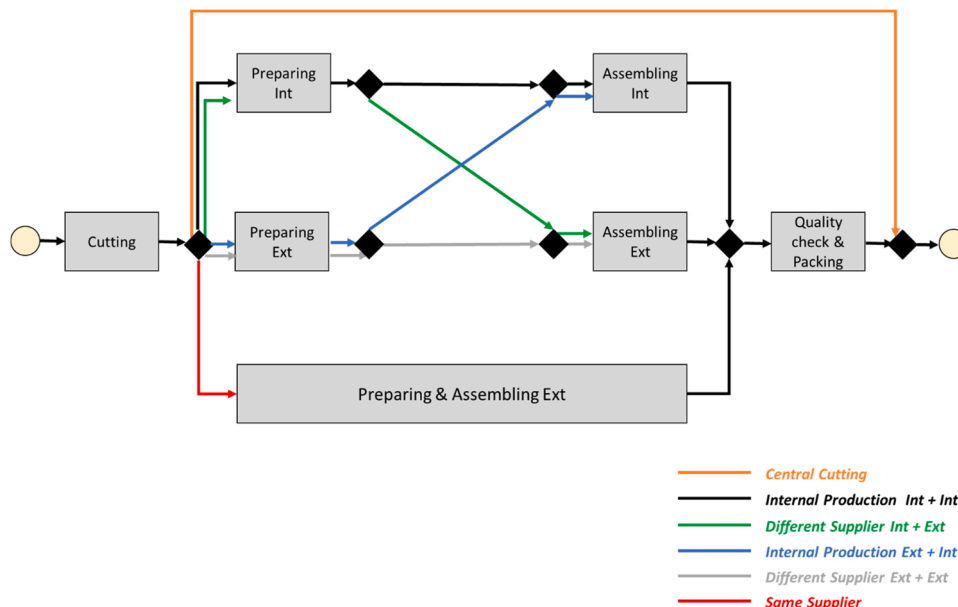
Preparing Int

Assembling Int

Cutting

Preparing Ext

Assembling Ext

Quality check & Packing

Preparing & Assembling Ext

Central Cutting

Internal Production Int + Int

Different Supplier Int + Ext

Internal Production Ext + Int

Different Supplier Ext + Ext

Same Supplier